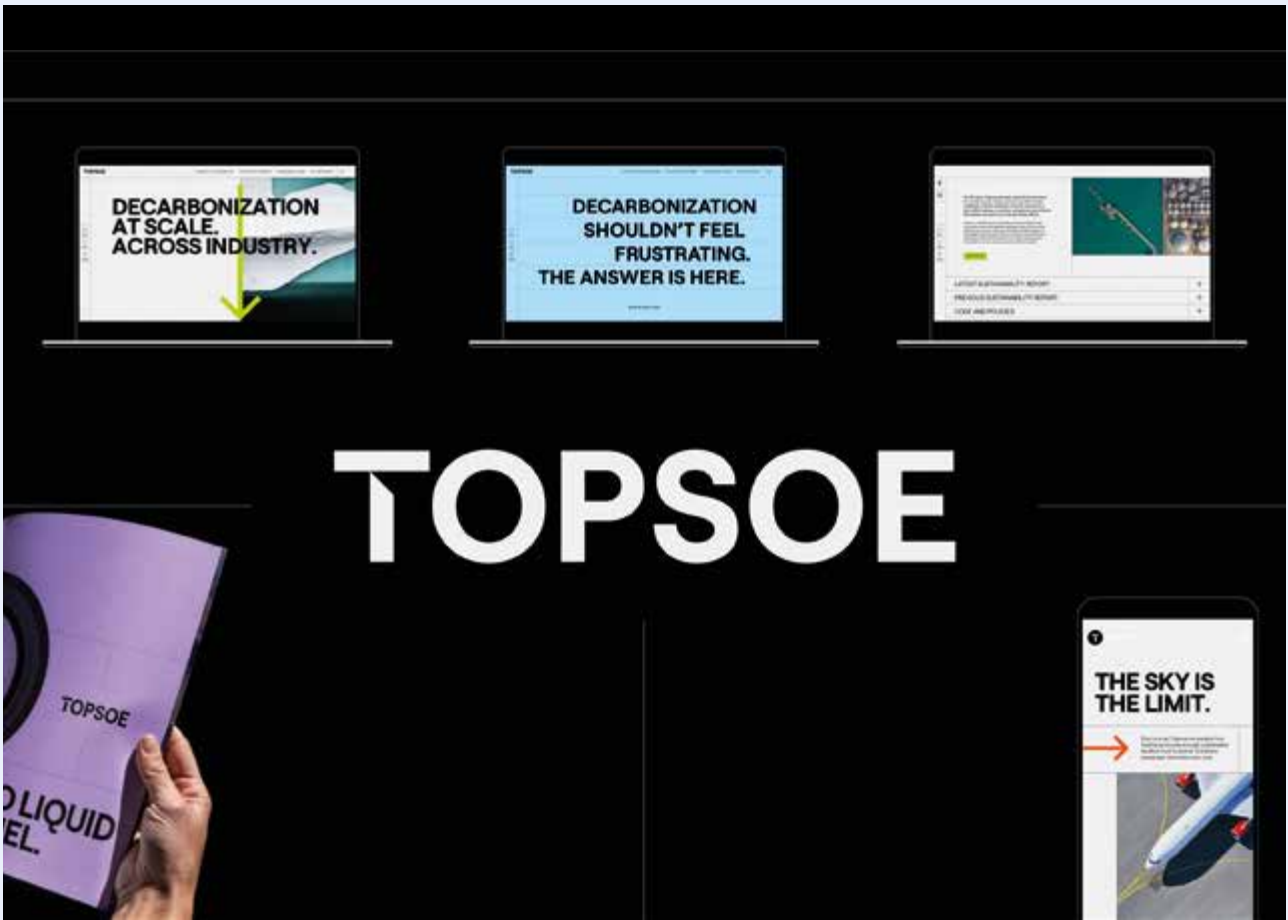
TOPSOE

DECARBONIZATION AT SCALE. ACROSS INDUSTRY.

DECARBONIZATION SHOULDN'T FEEL FRUSTRATING. THE ANSWER IS HERE.

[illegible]

LATEST SUSTAINABILITY REPORT

PREVIOUS SUSTAINABILITY REPORT

CODE AND POLICIES

TOPSOE

TOPSOE

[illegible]O LIQUID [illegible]EL.

THE SKY IS THE LIMIT.

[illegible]